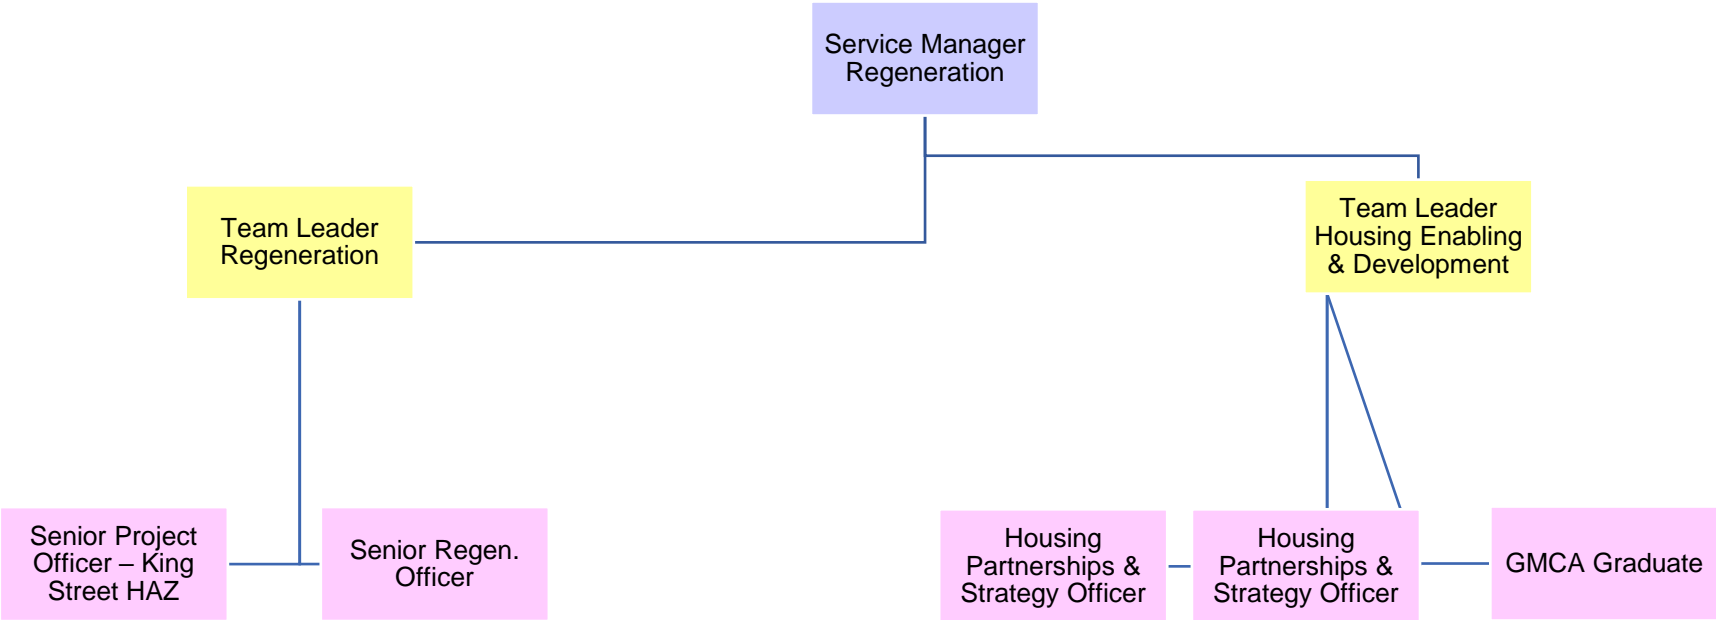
Service Manager Regeneration

Team Leader Regeneration

Team Leader Housing Enabling & Development

Senior Project Officer – King Street HAZ

Senior Regen. Officer

Housing Partnerships & Strategy Officer

Housing Partnerships & Strategy Officer

GMCA Graduate